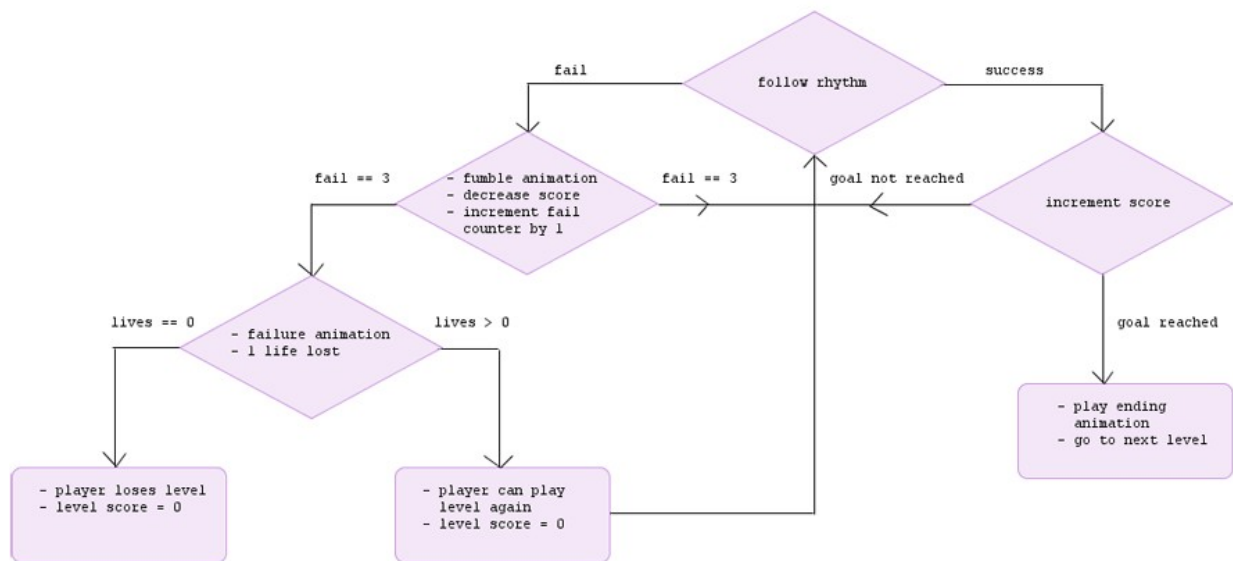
fail

follow rhythm

success

fail == 3

- fumble animation
- decrease score
- increment fail counter by 1

fail == 3

goal not reached

increment score

lives == 0

- failure animation
- 1 life lost

lives > 0

goal reached

- play ending animation
- go to next level

- player loses level
- level score = 0

- player can play level again
- level score = 0